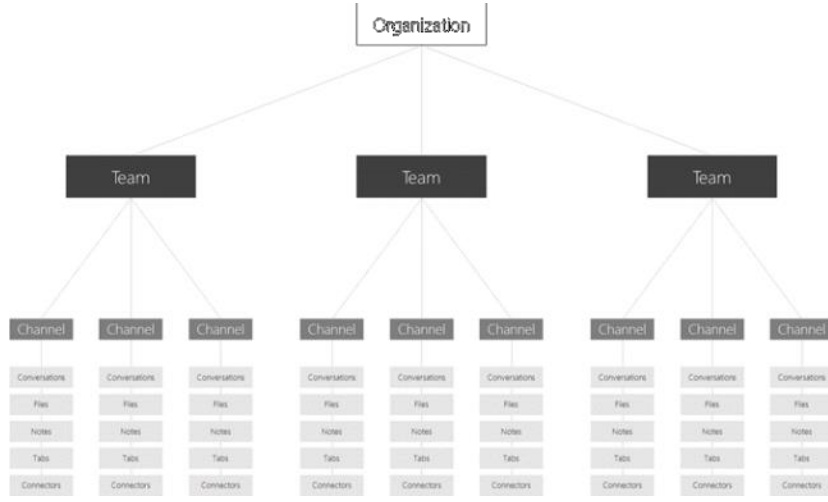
Organization

Team

Channel
Conversations
Files
Notes
Tabs
Connectors

Channel
Conversations
Files
Notes
Tabs
Connectors

Channel
Conversations
Files
Notes
Tabs
Connectors

Team

Channel
Conversations
Files
Notes
Tabs
Connectors

Channel
Conversations
Files
Notes
Tabs
Connectors

Channel
Conversations
Files
Notes
Tabs
Connectors

Team

Channel
Conversations
Files
Notes
Tabs
Connectors

Channel
Conversations
Files
Notes
Tabs
Connectors

Channel
Conversations
Files
Notes
Tabs
Connectors